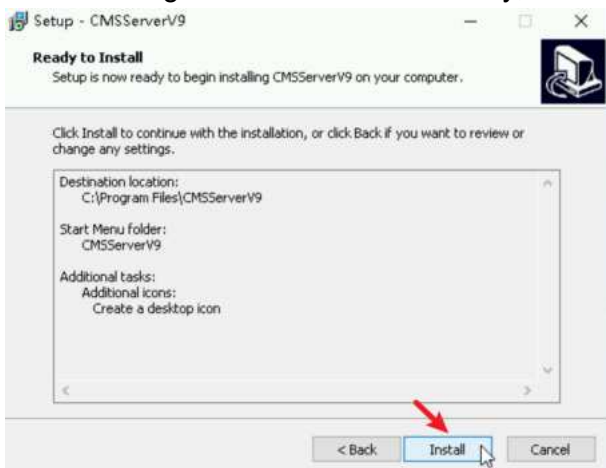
Setup - CMSServerV9

Ready to Install
Setup is now ready to begin installing CMSServerV9 on your computer.

Click Install to continue with the installation, or click Back if you want to review or change any settings.

Destination location:
C:\Program Files\CMSServerV9

Start Menu folder:
CMSServerV9

Additional tasks:
Additional icons:
Create a desktop icon

< Back
Install
Cancel